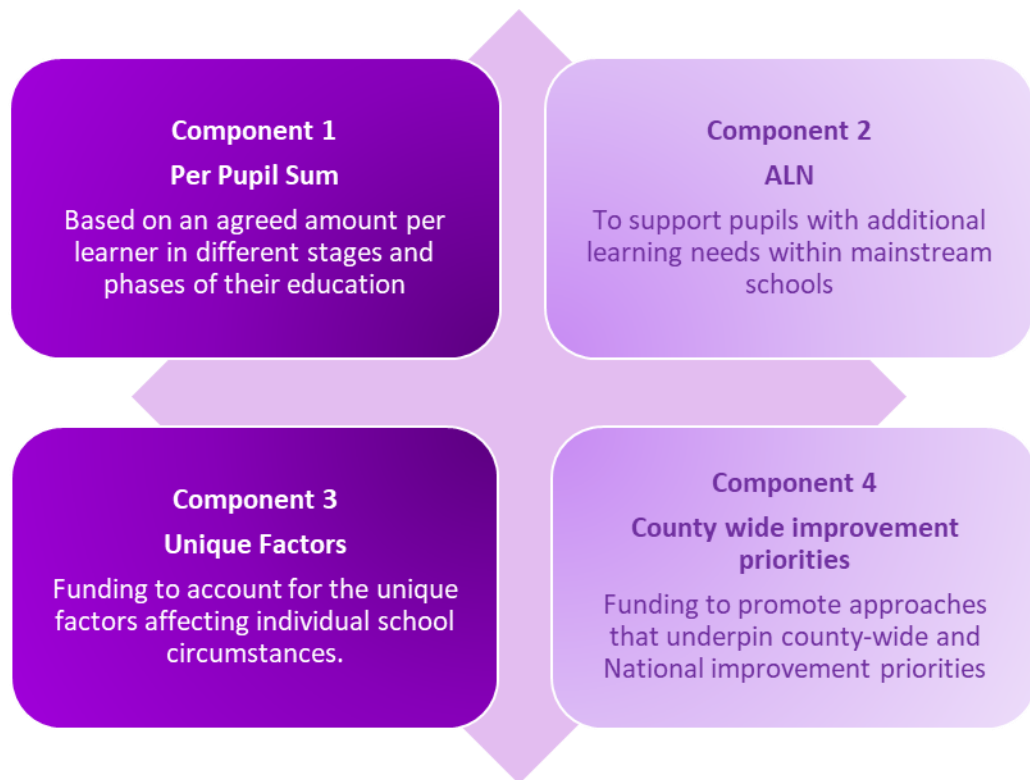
Component 1

Per Pupil Sum

Based on an agreed amount per learner in different stages and phases of their education

Component 2

ALN

To support pupils with additional learning needs within mainstream schools

Component 3

Unique Factors

Funding to account for the unique factors affecting individual school circumstances.

Component 4

County wide improvement priorities

Funding to promote approaches that underpin county-wide and National improvement priorities